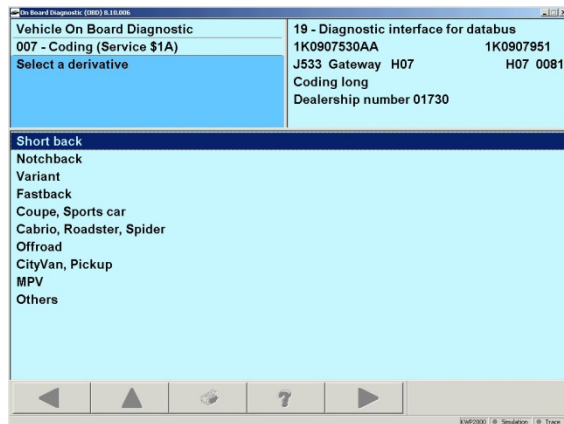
On Board Diagnostic (OBD) 8.10.006

Vehicle On Board Diagnostic
007 - Coding (Service $1A)
Select a derivative

19 - Diagnostic interface for databus
1K0907530AA 1K0907951
J533 Gateway H07 H07 0081
Coding long
Dealership number 01730

Short back
Notchback
Variant
Fastback
Coupe, Sports car
Cabrio, Roadster, Spider
Offroad
CityVan, Pickup
MPV
Others

?

KWP2000 Simulation Trace